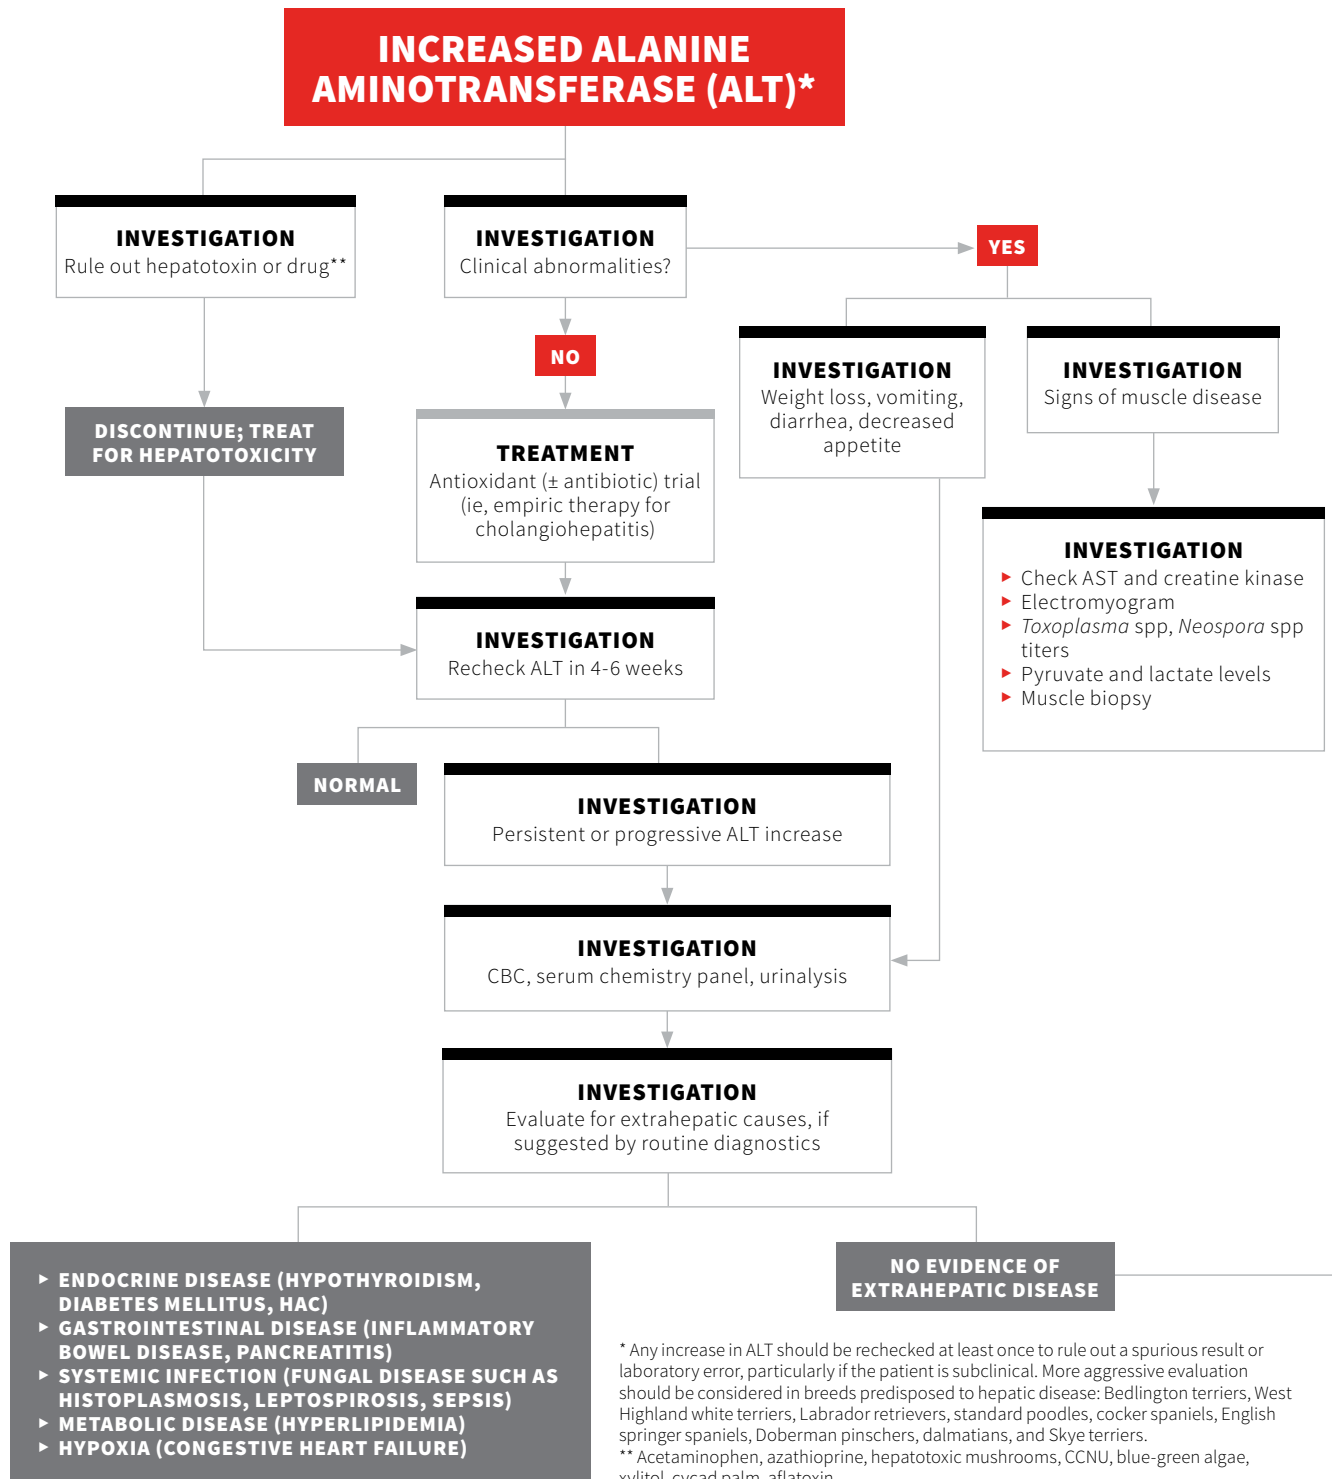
INCREASED ALANINE AMINOTRANSFERASE (ALT)*

INVESTIGATION
Rule out hepatotoxin or drug**

INVESTIGATION
Clinical abnormalities?

YES

NO

DISCONTINUE; TREAT FOR HEPATOTOXICITY

TREATMENT
Antioxidant (± antibiotic) trial (ie, empiric therapy for cholangiohepatitis)

INVESTIGATION
Weight loss, vomiting, diarrhea, decreased appetite

INVESTIGATION
Signs of muscle disease

INVESTIGATION
- Check AST and creatine kinase
- Electromyogram
- *Toxoplasma* spp, *Neospora* spp titers
- Pyruvate and lactate levels
- Muscle biopsy

INVESTIGATION
Recheck ALT in 4-6 weeks

NORMAL

INVESTIGATION
Persistent or progressive ALT increase

INVESTIGATION
CBC, serum chemistry panel, urinalysis

INVESTIGATION
Evaluate for extrahepatic causes, if suggested by routine diagnostics

- ENDOCRINE DISEASE (HYPOTHYROIDISM, DIABETES MELLITUS, HAC)
- GASTROINTESTINAL DISEASE (INFLAMMATORY BOWEL DISEASE, PANCREATITIS)
- SYSTEMIC INFECTION (FUNGAL DISEASE SUCH AS HISTOPLASMOSIS, LEPTOSPIROSIS, SEPSIS)
- METABOLIC DISEASE (HYPERLIPIDEMIA)
- HYPOXIA (CONGESTIVE HEART FAILURE)

NO EVIDENCE OF EXTRAHEPATIC DISEASE

* Any increase in ALT should be rechecked at least once to rule out a spurious result or laboratory error, particularly if the patient is subclinical. More aggressive evaluation should be considered in breeds predisposed to hepatic disease: Bedlington terriers, West Highland white terriers, Labrador retrievers, standard poodles, cocker spaniels, English springer spaniels, Doberman pinschers, dalmatians, and Skye terriers.
** Acetaminophen, azathioprine, hepatotoxic mushrooms, CCNU, blue-green algae, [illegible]